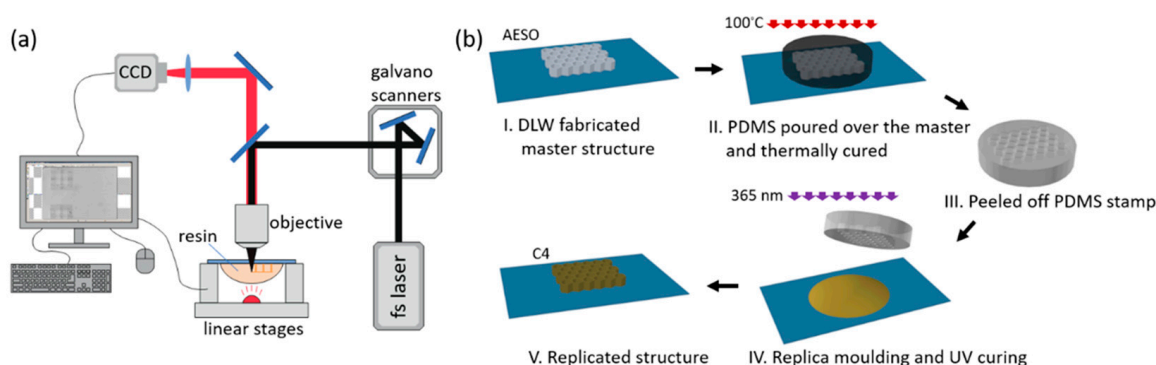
(a)

CCD

galvano scanners

objective

resin

linear stages

fs laser

(b)

AESO

I. DLW fabricated master structure

100°C

II. PDMS poured over the master and thermally cured

III. Peeled off PDMS stamp

365 nm

C4

V. Replicated structure

IV. Replica moulding and UV curing